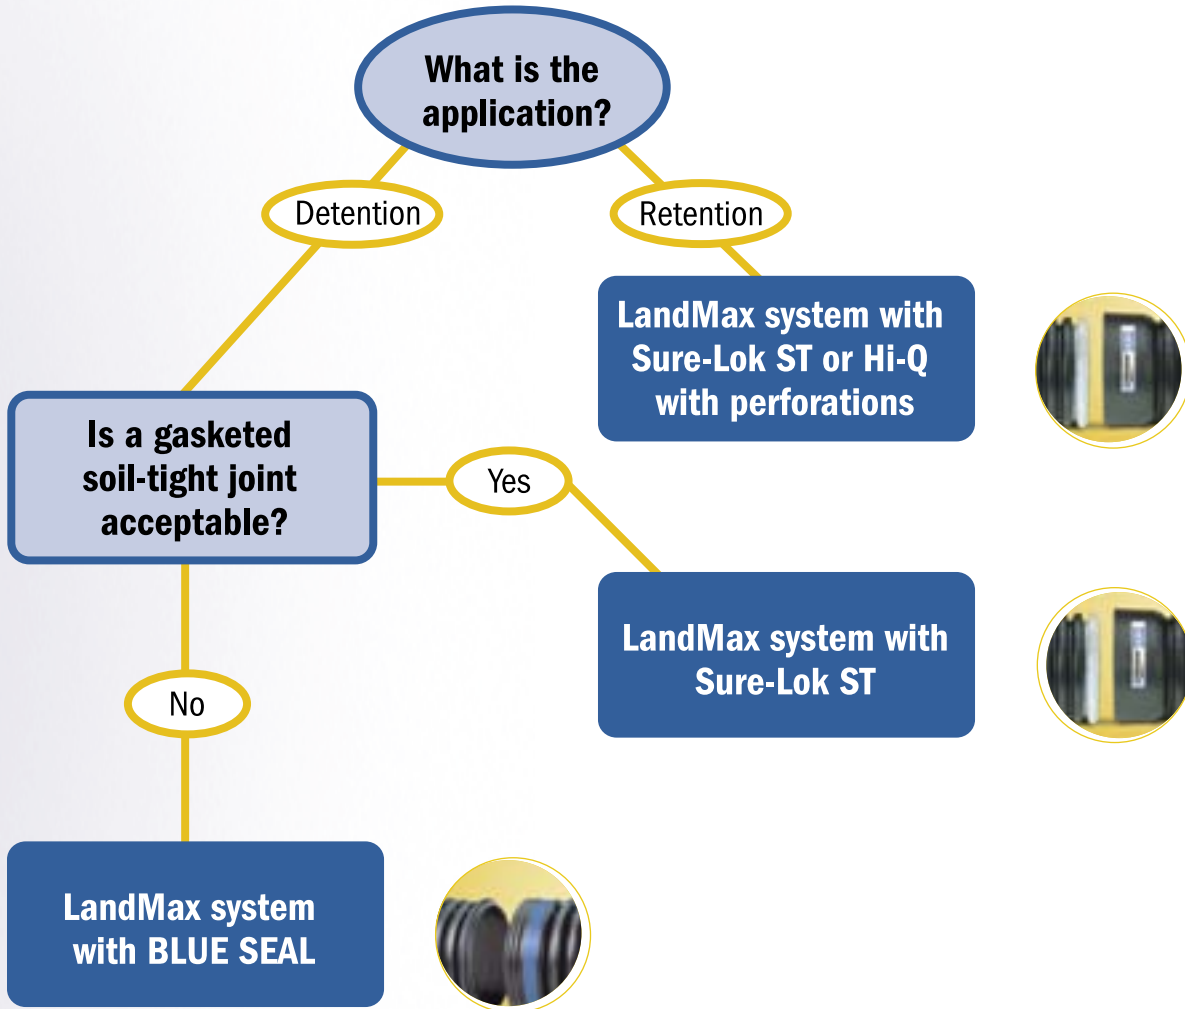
What is the application?

Detention

Retention

LandMax system with Sure-Lok ST or Hi-Q with perforations

Is a gasketed soil-tight joint acceptable?

Yes

LandMax system with Sure-Lok ST

No

LandMax system with BLUE SEAL